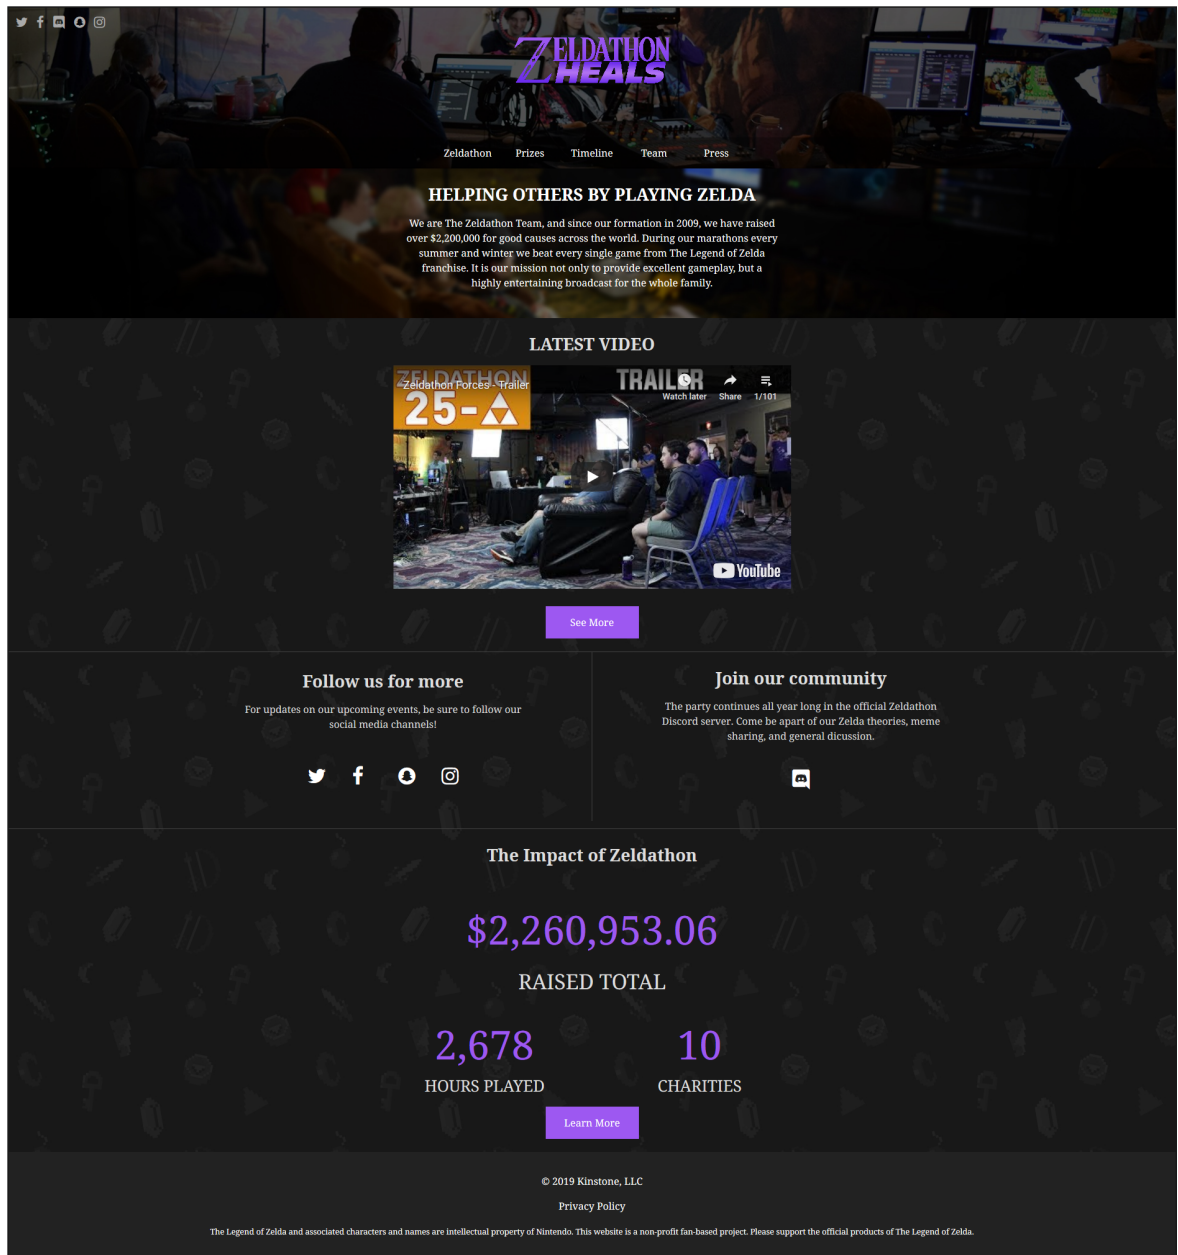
ZELDATHON HEALS

Zeldathon Prizes Timeline Team Press

HELPING OTHERS BY PLAYING ZELDA

We are The Zeldathon Team, and since our formation in 2009, we have raised over $2,200,000 for good causes across the world. During our marathons every summer and winter we beat every single game from The Legend of Zelda franchise. It is our mission not only to provide excellent gameplay, but a highly entertaining broadcast for the whole family.

LATEST VIDEO

ZELDATHON 25-
Zeldathon Forces - Trailer
TRAILER
Watch later Share 1/101
YouTube

See More

Follow us for more

For updates on our upcoming events, be sure to follow our social media channels!

Join our community

The party continues all year long in the official Zeldathon Discord server. Come be apart of our Zelda theories, meme sharing, and general dicussion.

The Impact of Zeldathon

$2,260,953.06

RAISED TOTAL

2,678
HOURS PLAYED

10
CHARITIES

Learn More

© 2019 Kinstone, LLC

Privacy Policy

The Legend of Zelda and associated characters and names are intellectual property of Nintendo. This website is a non-profit fan-based project. Please support the official products of The Legend of Zelda.